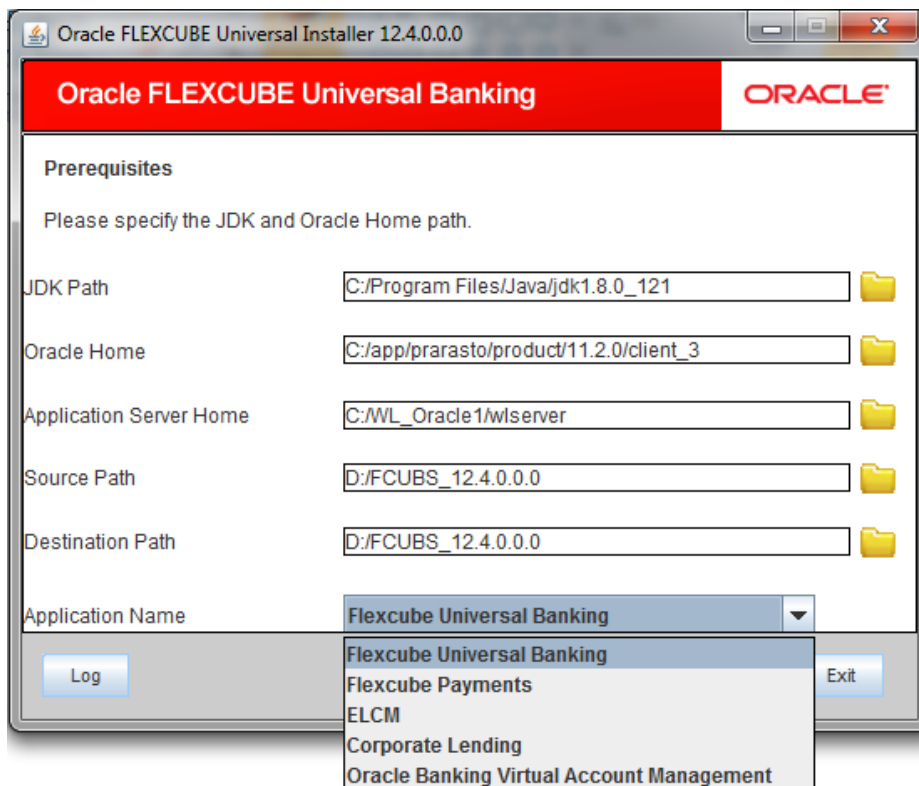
Oracle FLEXCUBE Universal Installer 12.4.0.0.0

Oracle FLEXCUBE Universal Banking

ORACLE

Prerequisites

Please specify the JDK and Oracle Home path.

JDK Path C:/Program Files/Java/jdk1.8.0_121

Oracle Home C:/app/prarasto/product/11.2.0/client_3

Application Server Home C:/WL_Oracle1/wlserver

Source Path D:/FCUBS_12.4.0.0.0

Destination Path D:/FCUBS_12.4.0.0.0

Application Name Flexcube Universal Banking

Flexcube Universal Banking
Flexcube Payments
ELCM
Corporate Lending
Oracle Banking Virtual Account Management

Log

Exit